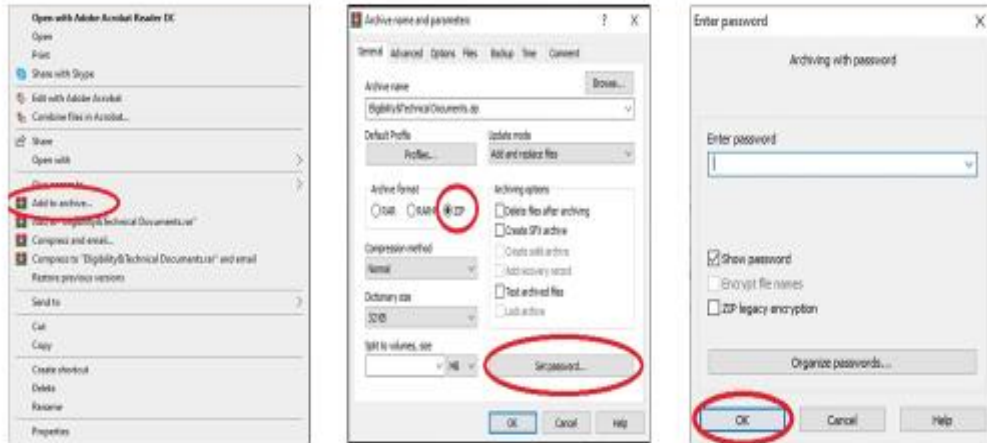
Open with Adobe Acrobat Reader DC
Open
Print
Share with Skype
Edit with Adobe Acrobat
Combine files in Acrobat...
Share
Open with
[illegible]
Add to archive...
Add to "Eligibility&Technical Documents.rar"
Compress and email...
Compress to "Eligibility&Technical Documents.rar" and email
Restore previous versions
Send to
Cut
Copy
Create shortcut
Delete
Rename
Properties

Archive name and parameters
?
X
General Advanced Options Files Backup Time Comment
Archive name
Browse...
Eligibility&Technical Documents.zip
Default Profile
Profiles...
Update mode
Add and replace files
Archive format
RAR RAR4 ZIP
Archiving options
Delete files after archiving
Create SFX archive
Create solid archive
Add recovery record
Test archived files
Lock archive
Compression method
Normal
Dictionary size
32 KB
Split to volumes, size
MB
Set password...
OK
Cancel
Help

Enter password
X
Archiving with password
Enter password
Show password
Encrypt file names
ZIP legacy encryption
Organize passwords...
OK
Cancel
Help